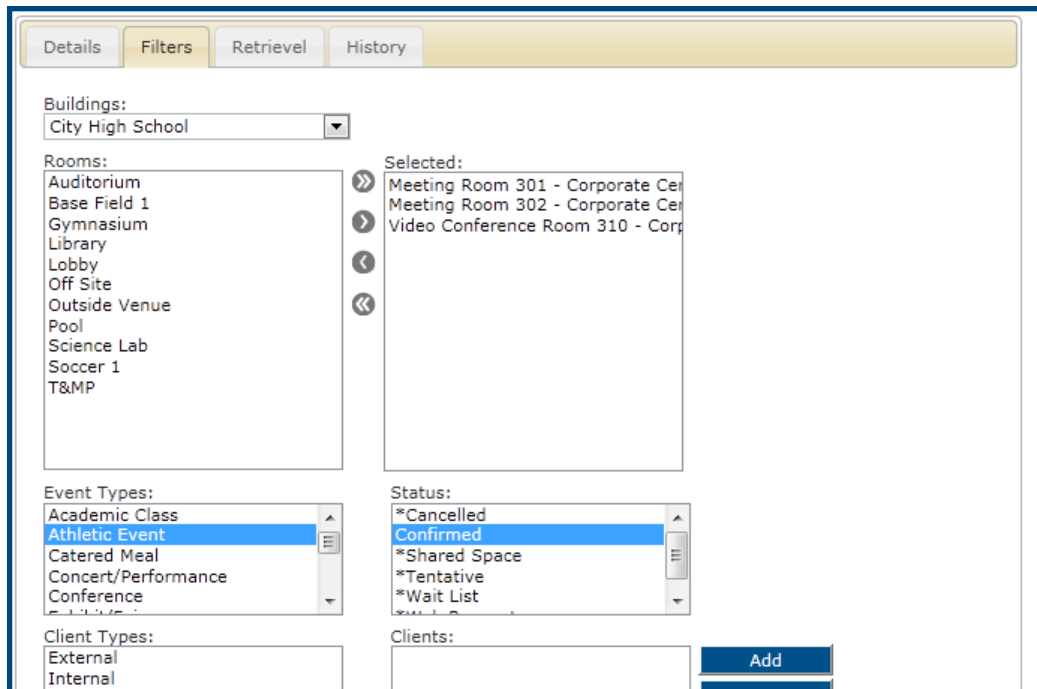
Details Filters Retrievel History

Buildings:
City High School

Rooms:
Auditorium
Base Field 1
Gymnasium
Library
Lobby
Off Site
Outside Venue
Pool
Science Lab
Soccer 1
T&MP

Selected:
Meeting Room 301 - Corporate Cer
Meeting Room 302 - Corporate Cer
Video Conference Room 310 - Corp

Event Types:
Academic Class
Athletic Event
Catered Meal
Concert/Performance
Conference
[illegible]

Status:
*Cancelled
Confirmed
*Shared Space
*Tentative
*Wait List
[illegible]

Client Types:
External
Internal

Clients:

Add